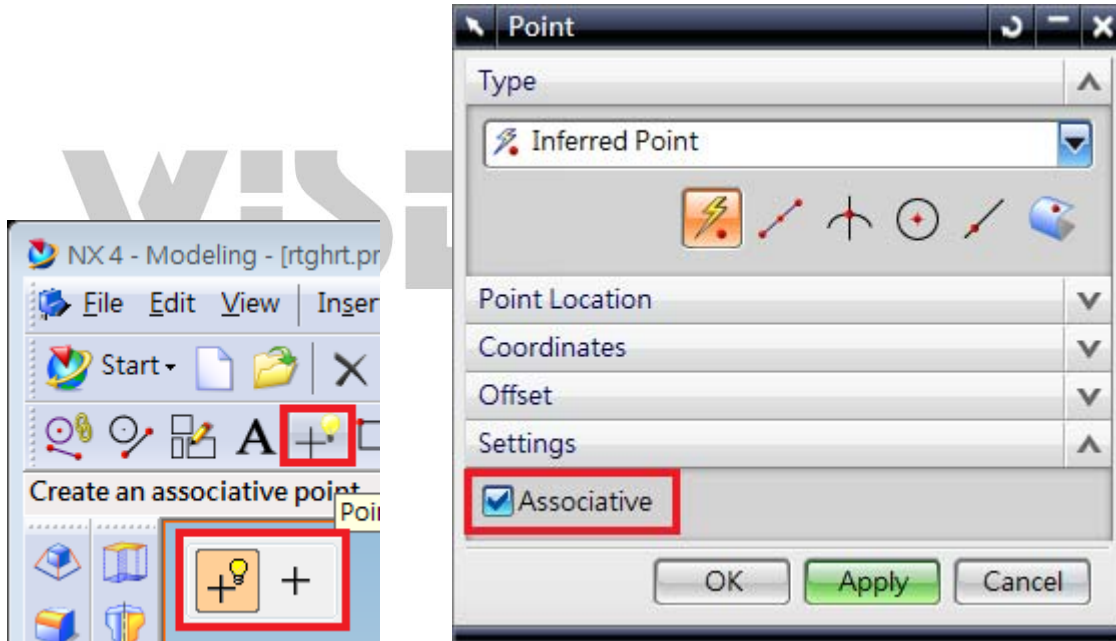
NX 4 - Modeling - [rtghrt.pr

File Edit View Inser

Start

A

Create an associative point

Poi

Point

Type

Inferred Point

Point Location

Coordinates

Offset

Settings

Associative

OK

Apply

Cancel